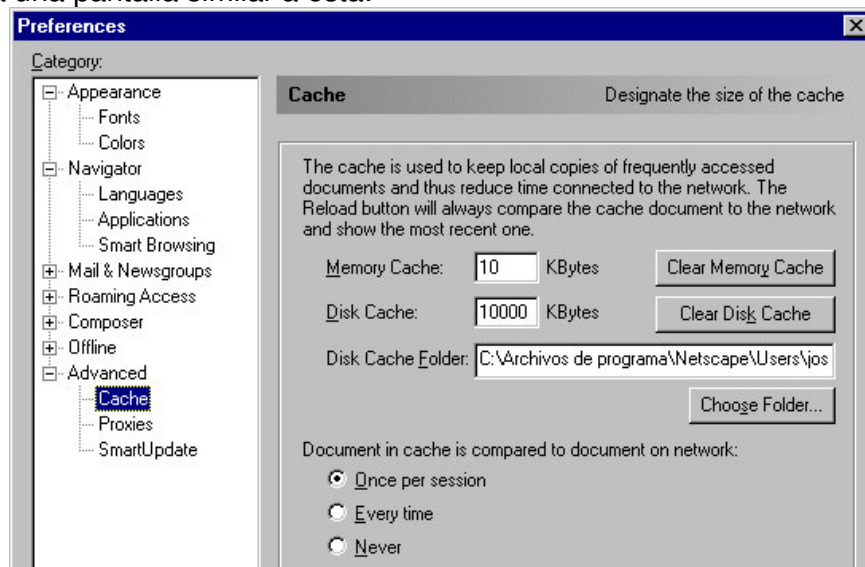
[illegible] una pantalla similar a esta:

Preferences

Category:

Appearance
Fonts
Colors
Navigator
Languages
Applications
Smart Browsing
Mail & Newsgroups
Roaming Access
Composer
Offline
Advanced
Cache
Proxies
SmartUpdate

Cache Designate the size of the cache

The cache is used to keep local copies of frequently accessed documents and thus reduce time connected to the network. The Reload button will always compare the cache document to the network and show the most recent one.

Memory Cache: 10 KBytes Clear Memory Cache

Disk Cache: 10000 KBytes Clear Disk Cache

Disk Cache Folder: C:\Archivos de programa\Netscape\Users\jos

Choose Folder...

Document in cache is compared to document on network:

Once per session

Every time

Never